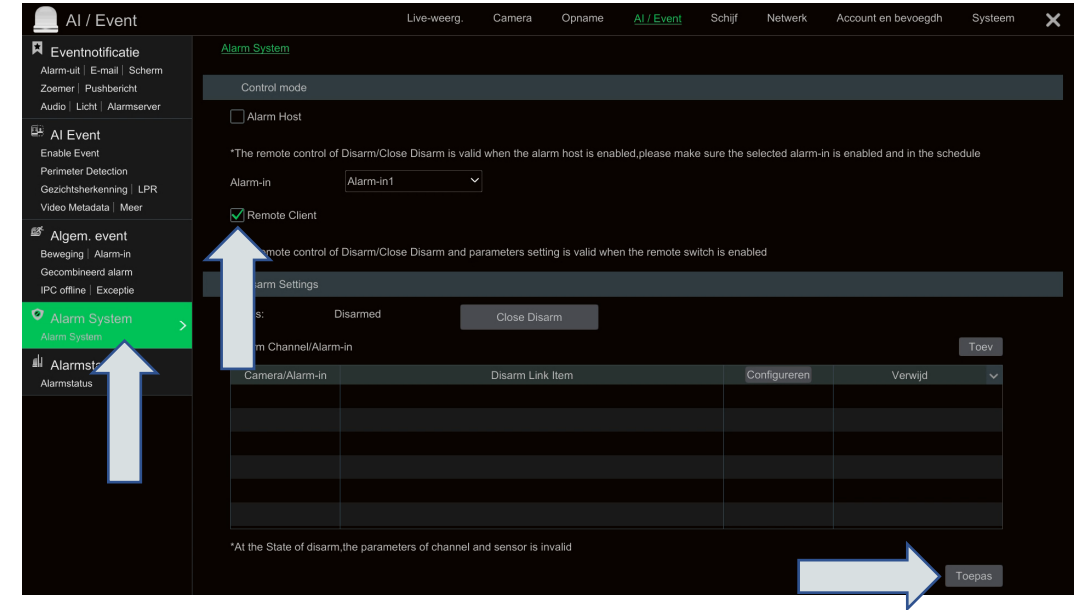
AI / Event

Live-weerg. Camera Opname AI / Event Schijf Netwerk Account en bevoegdh Systeem

Eventnotificatie
Alarm-uit | E-mail | Scherm
Zoemer | Pushbericht
Audio | Licht | Alarmserver

AI Event
Enable Event
Perimeter Detection
Gezichtsherkenning | LPR
Video Metadata | Meer

Algem. event
Beweging | Alarm-in
Gecombineerd alarm
IPC offline | Exceptie

Alarm System
Alarm System

Alarmsta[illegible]
Alarmstatus

Alarm System

Control mode

Alarm Host

*The remote control of Disarm/Close Disarm is valid when the alarm host is enabled,please make sure the selected alarm-in is enabled and in the schedule

Alarm-in Alarm-in1

Remote Client

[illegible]emote control of Disarm/Close Disarm and parameters setting is valid when the remote switch is enabled

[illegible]arm Settings

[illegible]s: Disarmed Close Disarm

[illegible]m Channel/Alarm-in Toev

| Camera/Alarm-in | Disarm Link Item | Configureren | Verwijd |
|---|---|---|---|
| | | | |
| | | | |
| | | | |
| | | | |
| | | | |
| | | | |

*At the State of disarm,the parameters of channel and sensor is invalid

Toepas